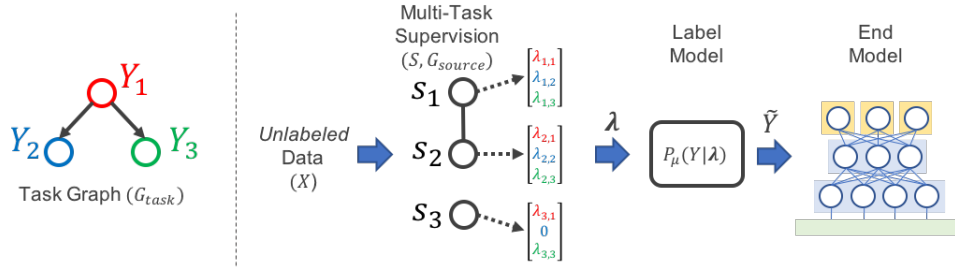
$Y_1$

$Y_2$

$Y_3$

Task Graph ($G_{task}$)

Unlabeled Data ($X$)

Multi-Task Supervision ($S, G_{source}$)

$s_1$

$s_2$

$s_3$

$\begin{bmatrix} \lambda_{1,1} \\ \lambda_{1,2} \\ \lambda_{1,3} \end{bmatrix}$

$\begin{bmatrix} \lambda_{2,1} \\ \lambda_{2,2} \\ \lambda_{2,3} \end{bmatrix}$

$\begin{bmatrix} \lambda_{3,1} \\ 0 \\ \lambda_{3,3} \end{bmatrix}$

$\boldsymbol{\lambda}$

Label Model

$P_\mu(Y|\boldsymbol{\lambda})$

$\tilde{Y}$

End Model